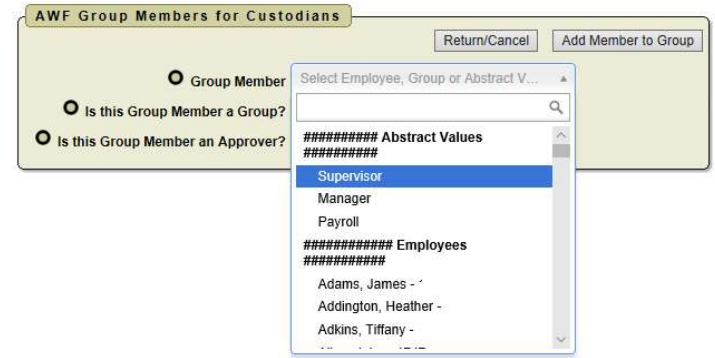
AWF Group Members for Custodians

Return/Cancel
Add Member to Group

Group Member
Select Employee, Group or Abstract V...

Is this Group Member a Group?

Is this Group Member an Approver?

########## Abstract Values ##########

Supervisor

Manager

Payroll

############ Employees ###########

Adams, James - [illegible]

Addington, Heather -

Adkins, Tiffany -

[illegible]